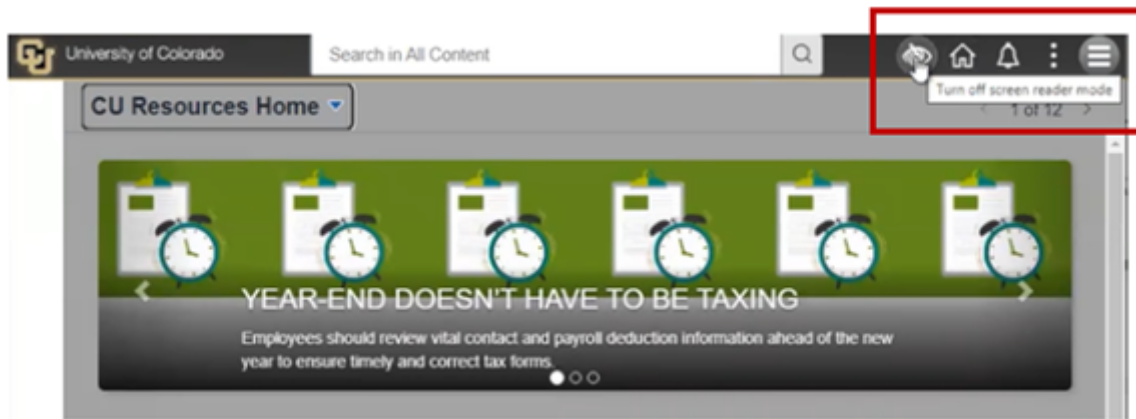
University of Colorado

Search in All Content

Turn off screen reader mode

CU Resources Home

1 of 12

YEAR-END DOESN'T HAVE TO BE TAXING

Employees should review vital contact and payroll deduction information ahead of the new year to ensure timely and correct tax forms.